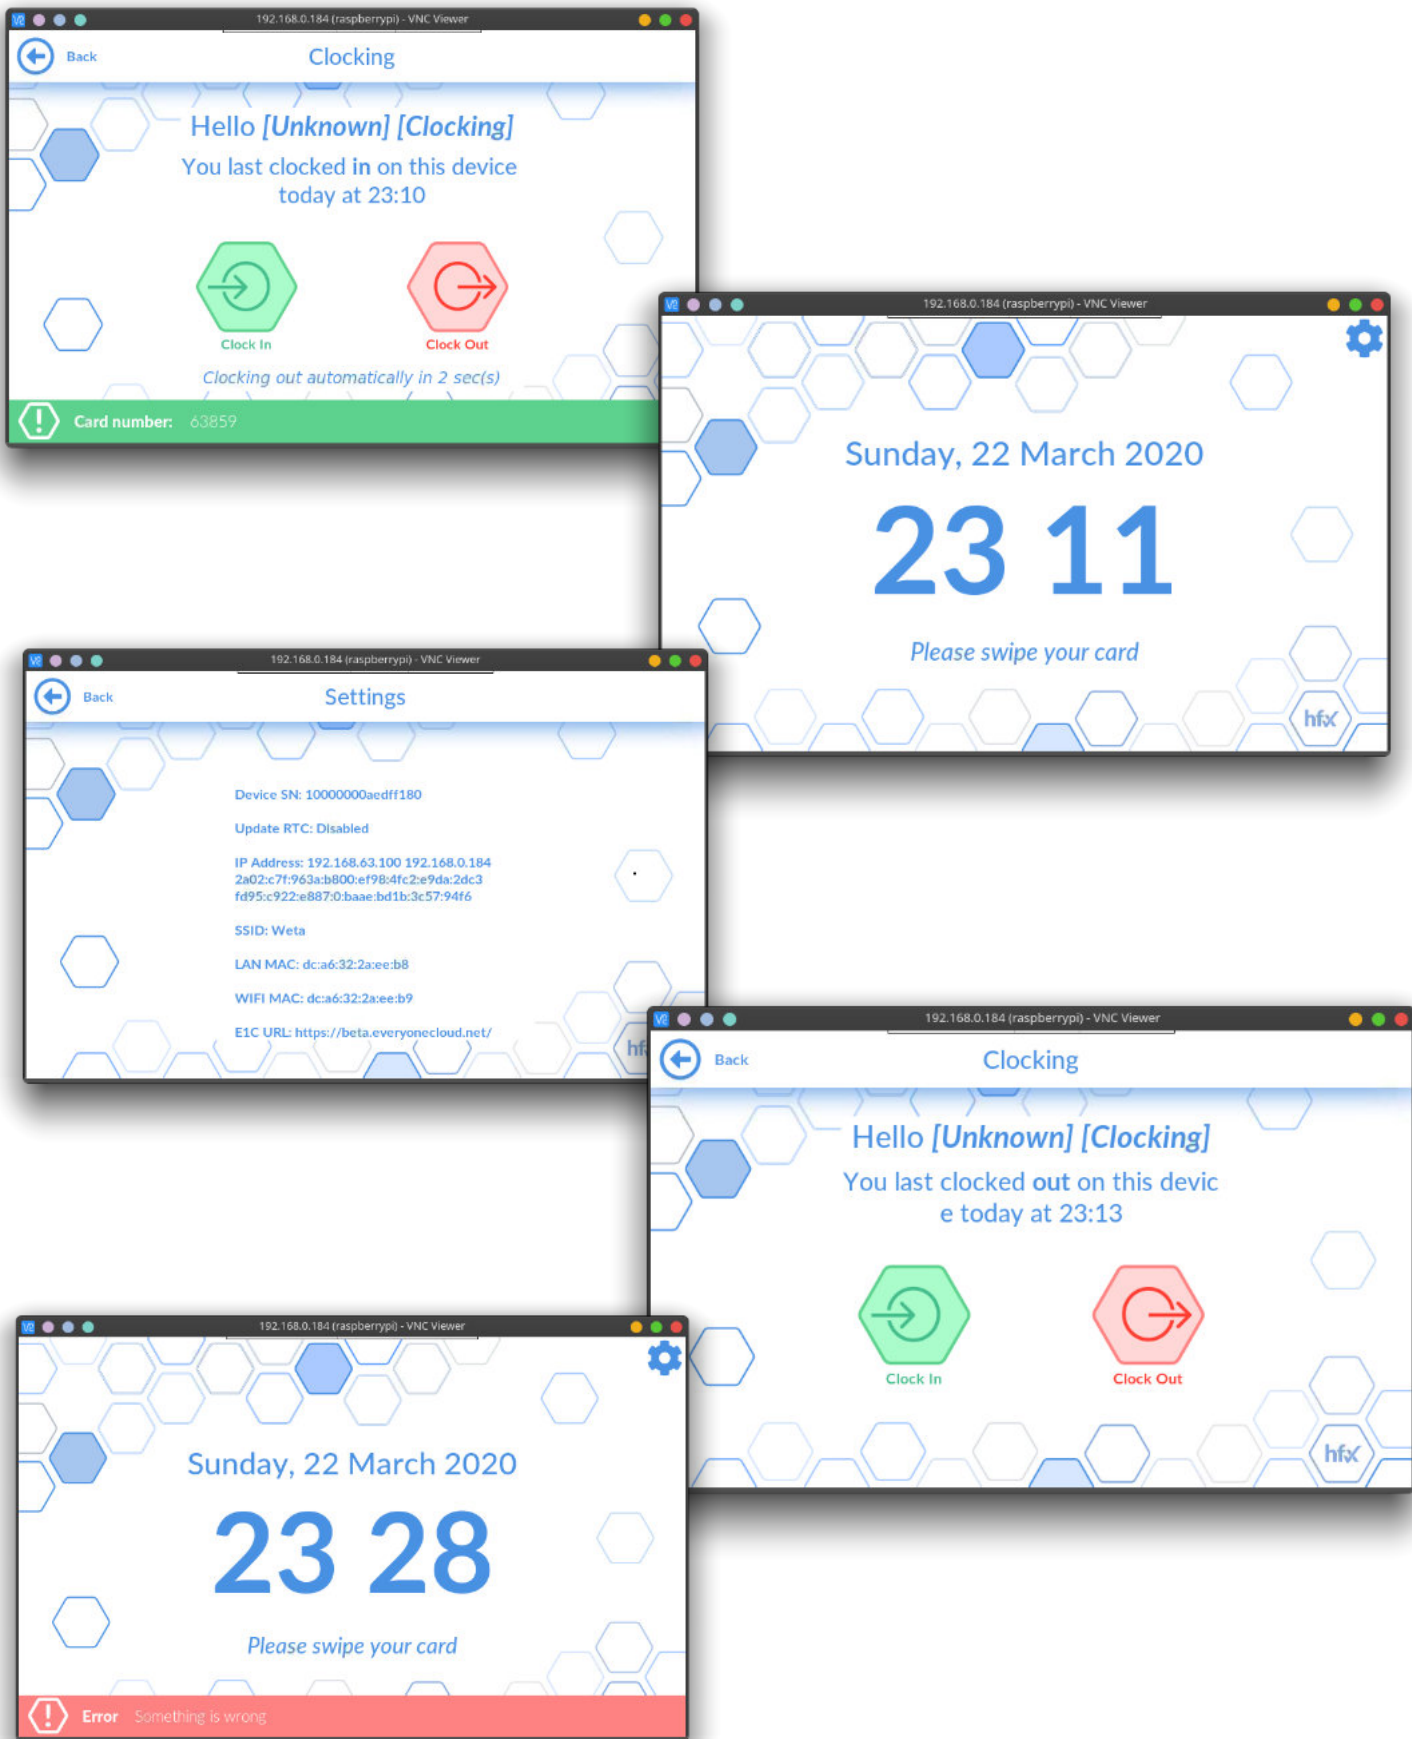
192.168.0.184 (raspberrypi) - VNC Viewer

Back

Clocking

Hello [Unknown] [Clocking]

You last clocked in on this device today at 23:10

Clock In

Clock Out

Clocking out automatically in 2 sec(s)

Card number: 63859

192.168.0.184 (raspberrypi) - VNC Viewer

Sunday, 22 March 2020

23 11

Please swipe your card

hfx

192.168.0.184 (raspberrypi) - VNC Viewer

Back

Settings

Device SN: 10000000aedff180

Update RTC: Disabled

IP Address: 192.168.63.100 192.168.0.184 2a02:c7f:963a:b800:ef98:4fc2:e9da:2dc3 fd95:c922:e887:0:baae:bd1b:3c57:94f6

SSID: Weta

LAN MAC: dc:a6:32:2a:ee:b8

WIFI MAC: dc:a6:32:2a:ee:b9

E1C URL: https://beta.everyonecloud.net/

192.168.0.184 (raspberrypi) - VNC Viewer

Back

Clocking

Hello [Unknown] [Clocking]

You last clocked out on this devic e today at 23:13

Clock In

Clock Out

hfx

192.168.0.184 (raspberrypi) - VNC Viewer

Sunday, 22 March 2020

23 28

Please swipe your card

Error Something is wrong